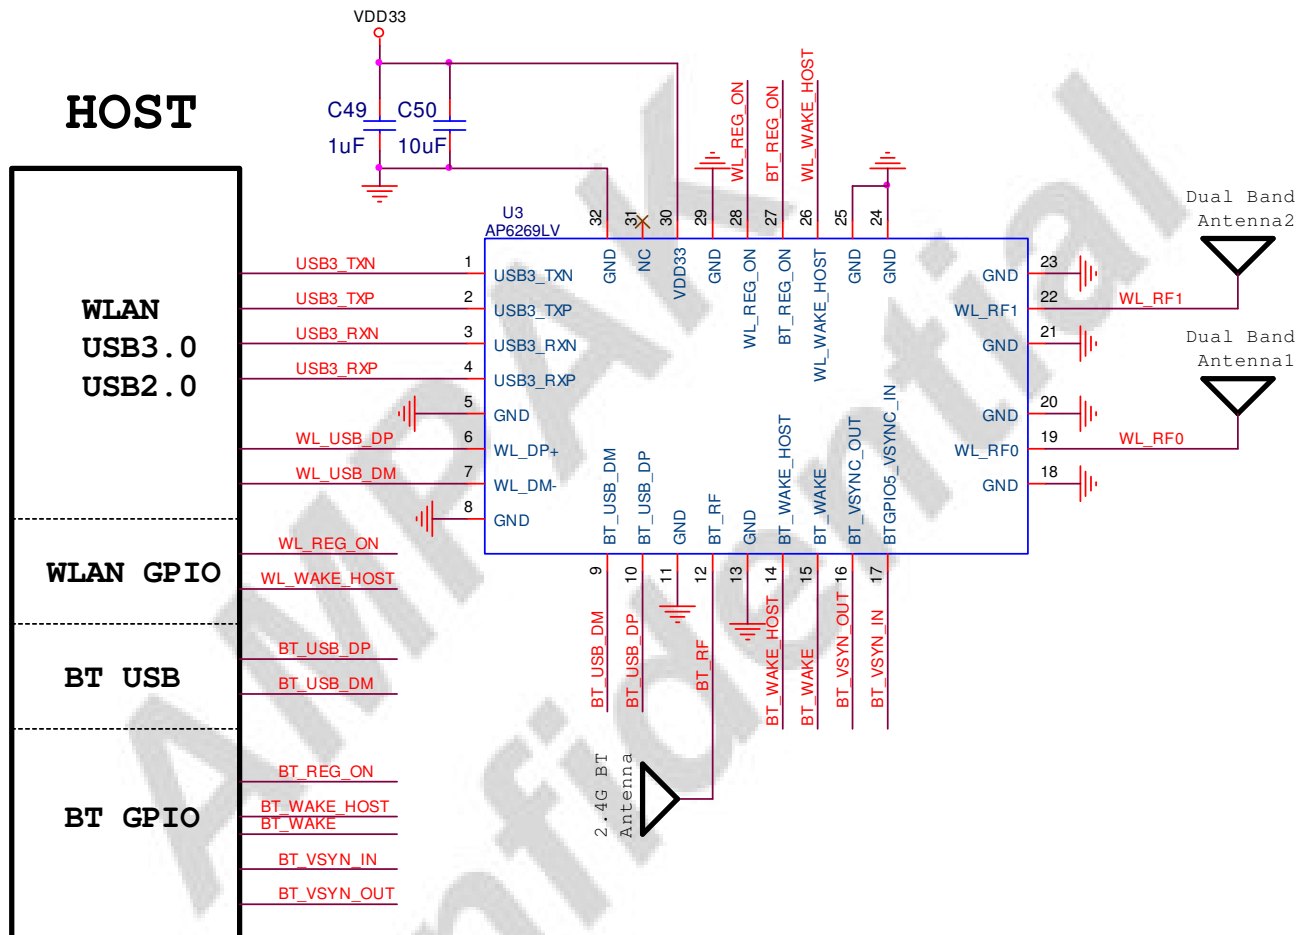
VDD33

C49 C50
1uF 10uF

HOST

U3
AP6269LV

WLAN
USB3.0
USB2.0

WLAN GPIO

BT USB

BT GPIO

USB3_TXN 1 USB3_TXN
USB3_TXP 2 USB3_TXP
USB3_RXN 3 USB3_RXN
USB3_RXP 4 USB3_RXP
5 GND
WL_USB_DP 6 WL_DP+
WL_USB_DM 7 WL_DM-
8 GND

WL_REG_ON
WL_WAKE_HOST
BT_USB_DP
BT_USB_DM
BT_REG_ON
BT_WAKE_HOST
BT_WAKE
BT_VSYN_IN
BT_VSYN_OUT

32 GND
31 NC
30 VDD33
29 GND
28 WL_REG_ON
27 BT_REG_ON
26 WL_WAKE_HOST
25 GND
24 GND

WL_REG_ON
BT_REG_ON
WL_WAKE_HOST

Dual Band
Antenna2
23 GND
22 WL_RF1 WL_RF1
21 GND
Dual Band
Antenna1
20 GND
19 WL_RF0 WL_RF0
18 GND

9 BT_USB_DM
10 BT_USB_DP
11 GND
12 BT_RF
13 GND
14 BT_WAKE_HOST
15 BT_WAKE
16 BT_VSYNC_OUT
17 BTGPIO5_VSYNC_IN

BT_USB_DM
BT_USB_DP
BT_RF
BT_WAKE_HOST
BT_WAKE
BT_VSYN_OUT
BT_VSYN_IN

2.4G BT
Antenna